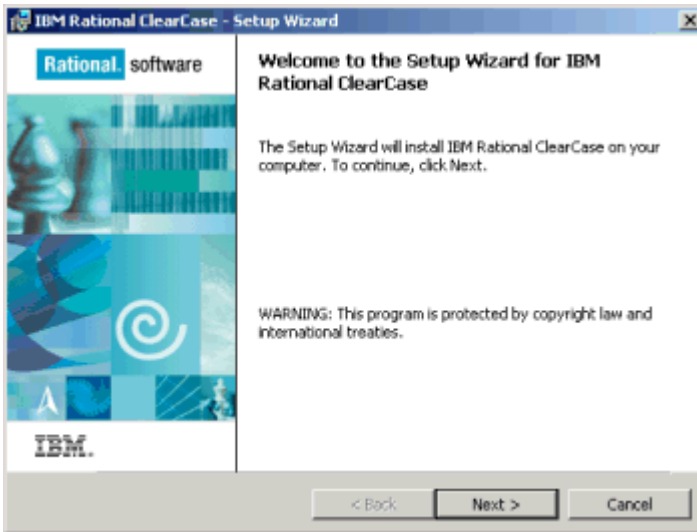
IBM Rational ClearCase - Setup Wizard

Rational. software

IBM.

Welcome to the Setup Wizard for IBM Rational ClearCase

The Setup Wizard will install IBM Rational ClearCase on your computer. To continue, click Next.

WARNING: This program is protected by copyright law and international treaties.

< Back

Next >

Cancel